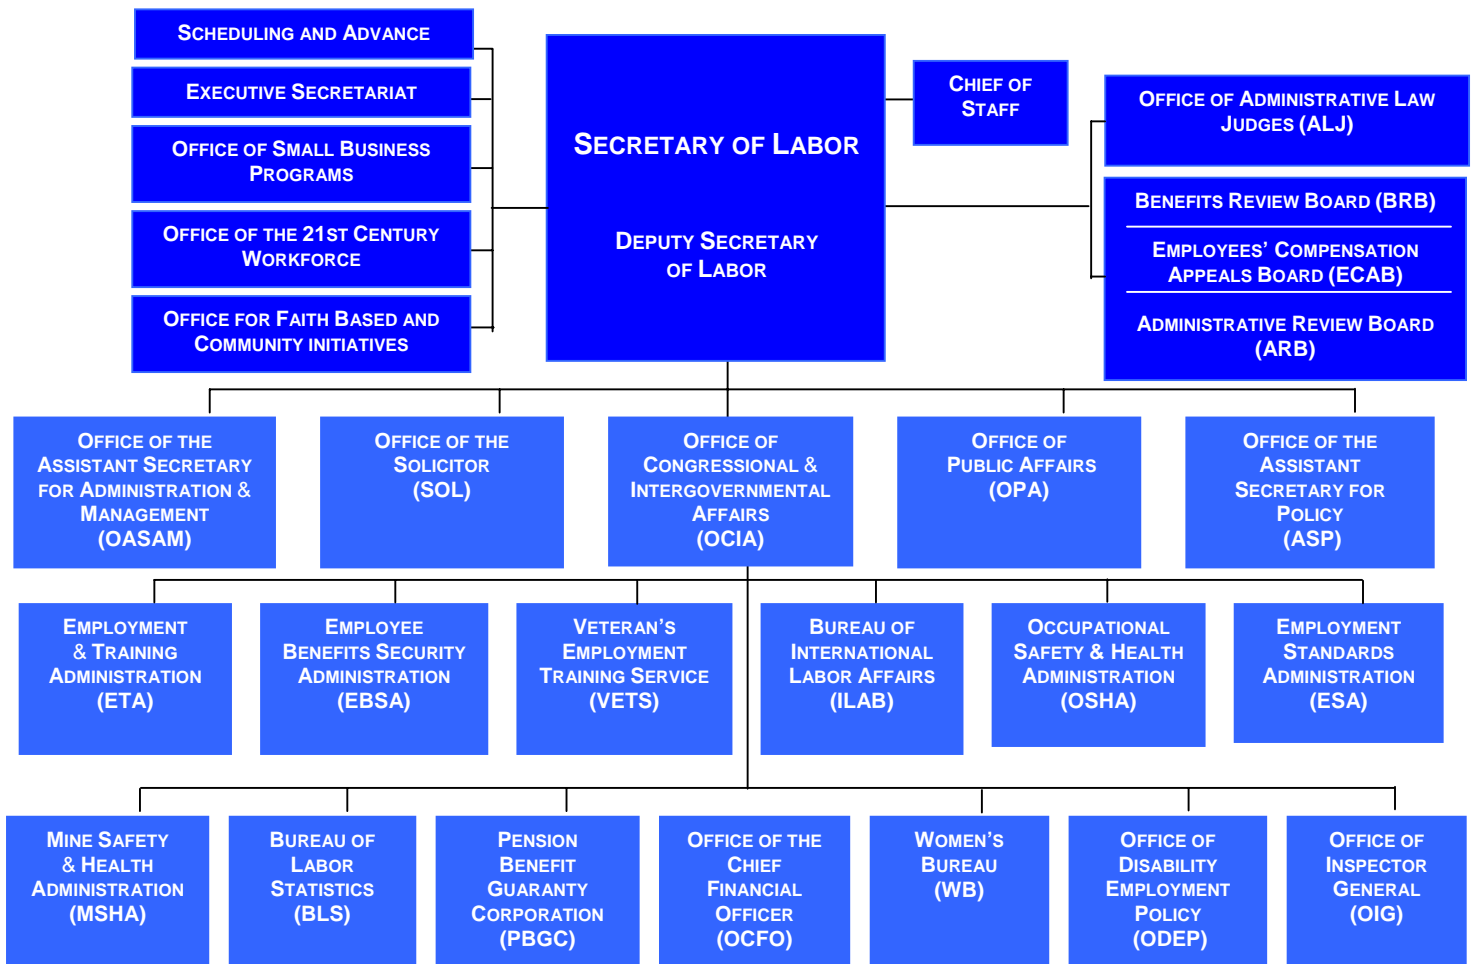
Scheduling and Advance

Executive Secretariat

Office of Small Business Programs

Office of the 21st Century Workforce

Office for Faith Based and Community Initiatives

Secretary of Labor

Deputy Secretary of Labor

Chief of Staff

Office of Administrative Law Judges (ALJ)

Benefits Review Board (BRB)

Employees' Compensation Appeals Board (ECAB)

Administrative Review Board (ARB)

Office of the Assistant Secretary for Administration & Management (OASAM)

Office of the Solicitor (SOL)

Office of Congressional & Intergovernmental Affairs (OCIA)

Office of Public Affairs (OPA)

Office of the Assistant Secretary for Policy (ASP)

Employment & Training Administration (ETA)

Employee Benefits Security Administration (EBSA)

Veteran's Employment Training Service (VETS)

Bureau of International Labor Affairs (ILAB)

Occupational Safety & Health Administration (OSHA)

Employment Standards Administration (ESA)

Mine Safety & Health Administration (MSHA)

Bureau of Labor Statistics (BLS)

Pension Benefit Guaranty Corporation (PBGC)

Office of the Chief Financial Officer (OCFO)

Women's Bureau (WB)

Office of Disability Employment Policy (ODEP)

Office of Inspector General (OIG)